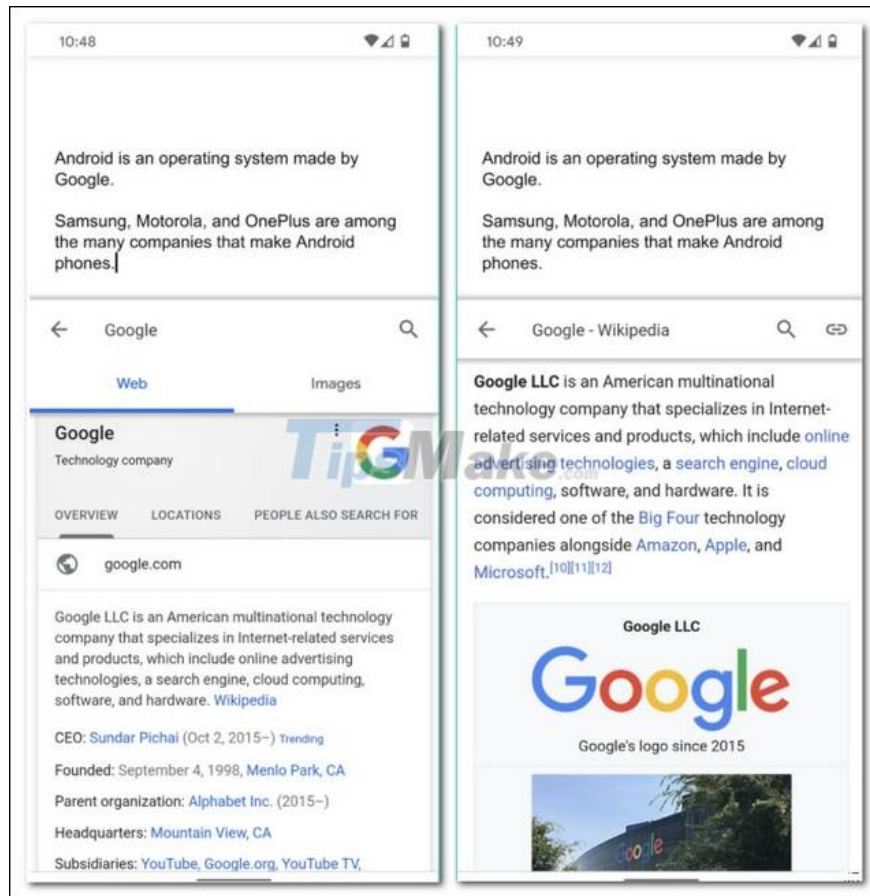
10:48

Android is an operating system made by Google.

Samsung, Motorola, and OnePlus are among the many companies that make Android phones.

Google

Web

Images

Google

Technology company

OVERVIEW

LOCATIONS

PEOPLE ALSO SEARCH FOR

google.com

Google LLC is an American multinational technology company that specializes in Internet-related services and products, which include online advertising technologies, a search engine, cloud computing, software, and hardware. Wikipedia

CEO: Sundar Pichai (Oct 2, 2015–) Trending

Founded: September 4, 1998, Menlo Park, CA

Parent organization: Alphabet Inc. (2015–)

Headquarters: Mountain View, CA

Subsidiaries: YouTube, Google.org, YouTube TV,

10:49

Android is an operating system made by Google.

Samsung, Motorola, and OnePlus are among the many companies that make Android phones.

Google - Wikipedia

Google LLC is an American multinational technology company that specializes in Internet-related services and products, which include online advertising technologies, a search engine, cloud computing, software, and hardware. It is considered one of the Big Four technology companies alongside Amazon, Apple, and Microsoft.[10][11][12]

Google LLC

Google

Google's logo since 2015

TipsMake.com